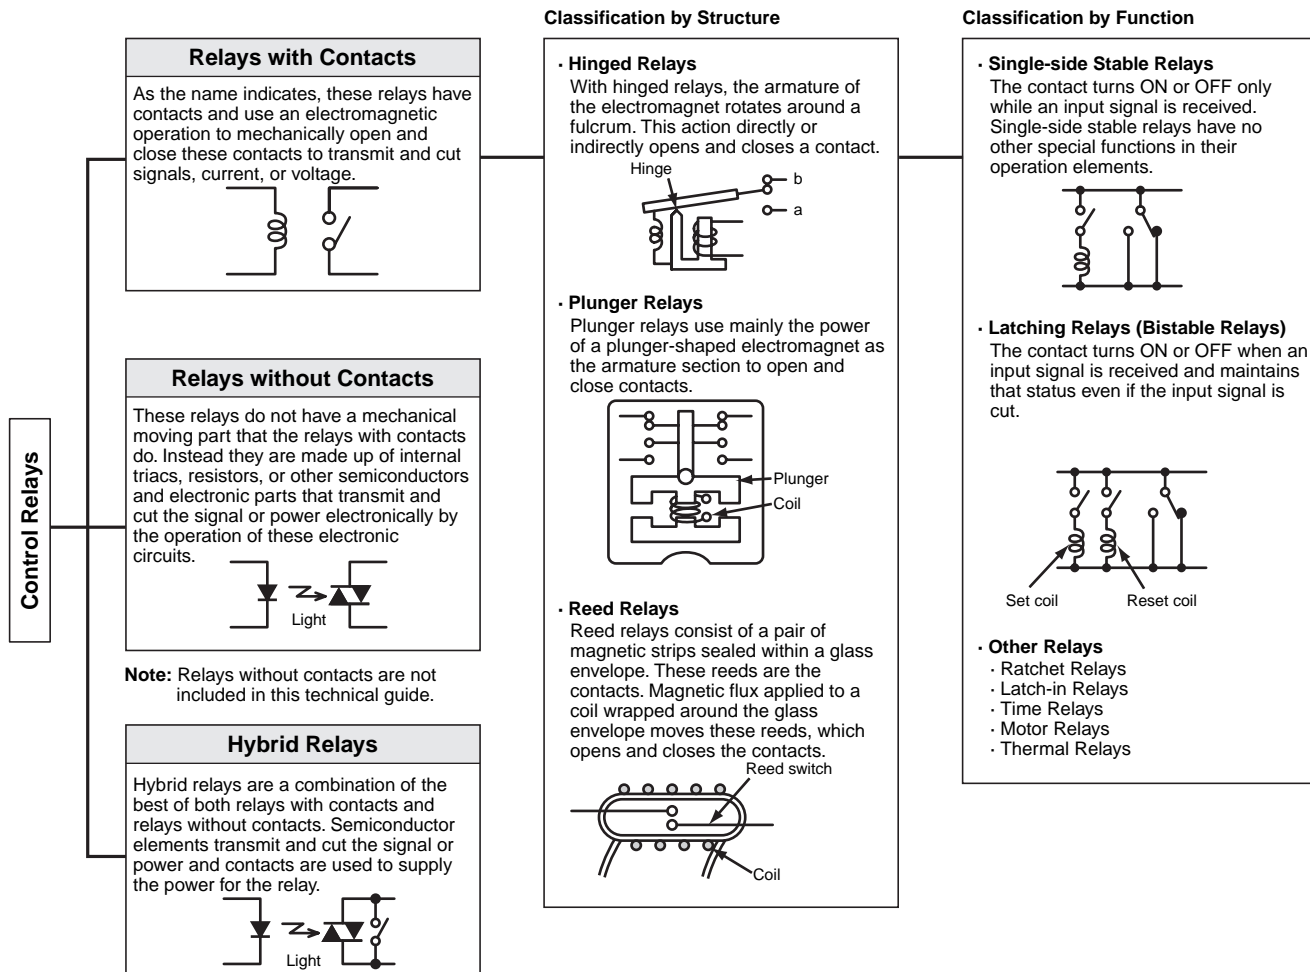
Control Relays

Relays with Contacts

As the name indicates, these relays have contacts and use an electromagnetic operation to mechanically open and close these contacts to transmit and cut signals, current, or voltage.

Relays without Contacts

These relays do not have a mechanical moving part that the relays with contacts do. Instead they are made up of internal triacs, resistors, or other semiconductors and electronic parts that transmit and cut the signal or power electronically by the operation of these electronic circuits.

Light

Note: Relays without contacts are not included in this technical guide.

Hybrid Relays

Hybrid relays are a combination of the best of both relays with contacts and relays without contacts. Semiconductor elements transmit and cut the signal or power and contacts are used to supply the power for the relay.

Light

Classification by Structure

· Hinged Relays
With hinged relays, the armature of the electromagnet rotates around a fulcrum. This action directly or indirectly opens and closes a contact.

Hinge
b
a

· Plunger Relays
Plunger relays use mainly the power of a plunger-shaped electromagnet as the armature section to open and close contacts.

Plunger
Coil

· Reed Relays
Reed relays consist of a pair of magnetic strips sealed within a glass envelope. These reeds are the contacts. Magnetic flux applied to a coil wrapped around the glass envelope moves these reeds, which opens and closes the contacts.

Reed switch
Coil

Classification by Function

· Single-side Stable Relays
The contact turns ON or OFF only while an input signal is received. Single-side stable relays have no other special functions in their operation elements.

· Latching Relays (Bistable Relays)
The contact turns ON or OFF when an input signal is received and maintains that status even if the input signal is cut.

Set coil
Reset coil

· Other Relays
· Ratchet Relays
· Latch-in Relays
· Time Relays
· Motor Relays
· Thermal Relays